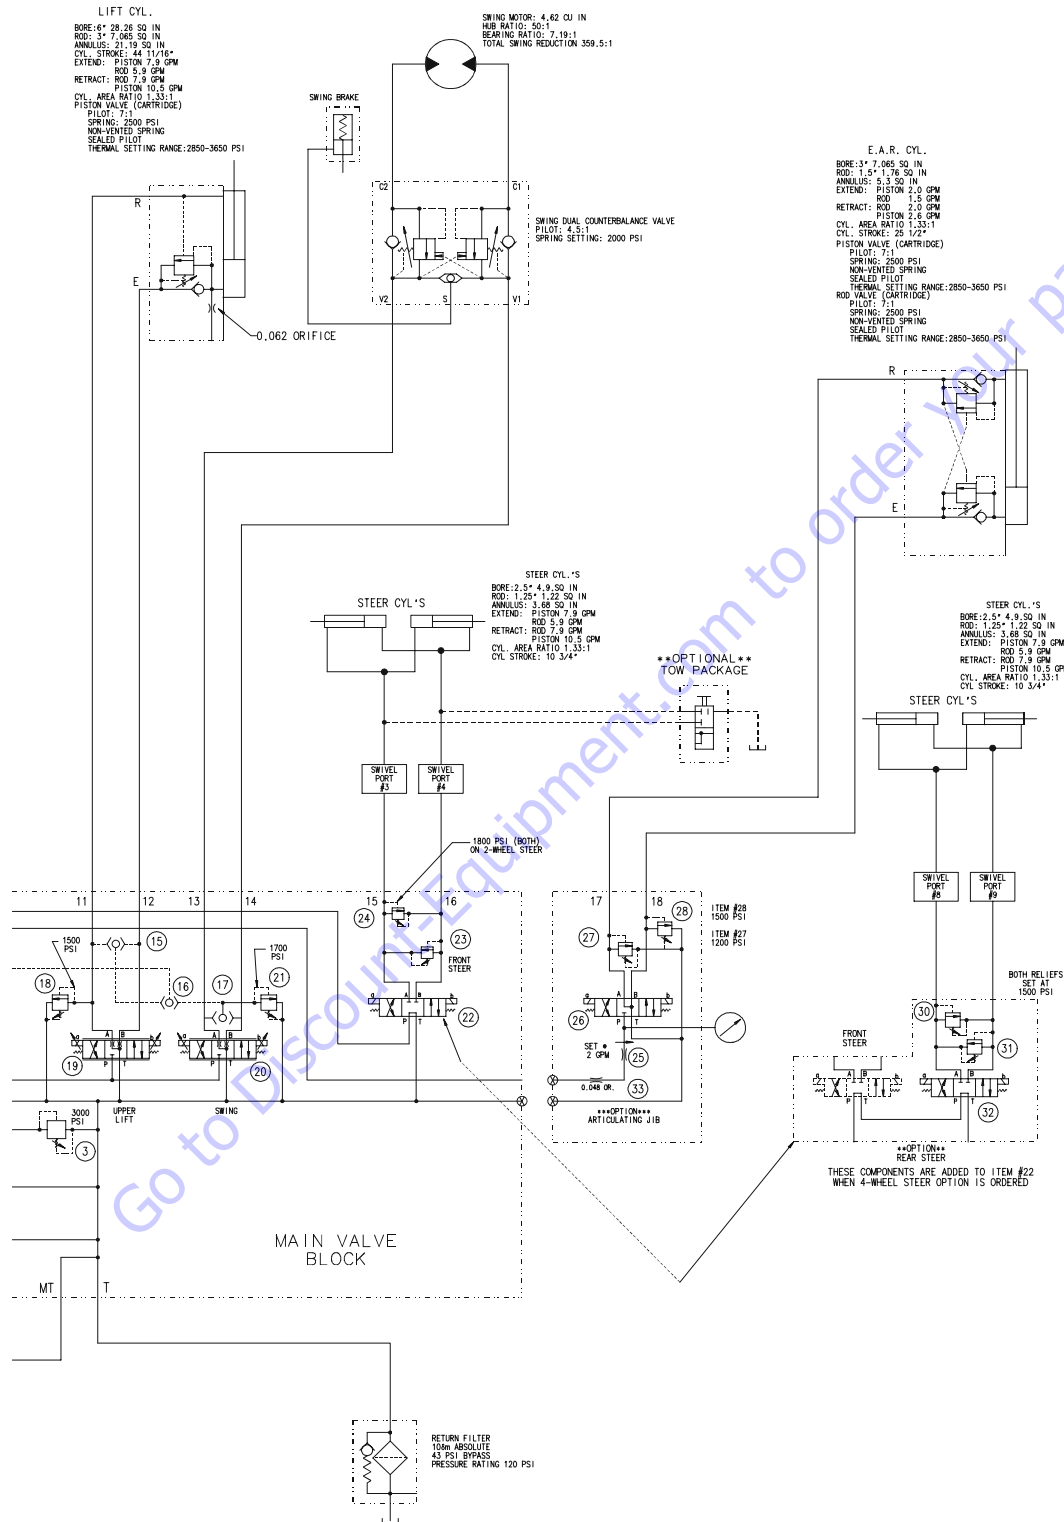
LIFT CYL.
BORE:6" 28.26 SQ IN
ROD: 3" 7.065 SQ IN
ANNULUS: 21.19 SQ IN
CYL. STROKE: 44 11/16"
EXTEND: PISTON 7.9 GPM
ROD 5.9 GPM
RETRACT: ROD 7.9 GPM
PISTON 10.5 GPM
CYL. AREA RATIO 1.33:1
PISTON VALVE (CARTRIDGE)
PILOT: 7:1
SPRING: 2500 PSI
NON-VENTED SPRING
SEALED PILOT
THERMAL SETTING RANGE:2850-3650 PSI

SWING MOTOR: 4.62 CU IN
HUB RATIO: 50:1
BEARING RATIO: 7.19:1
TOTAL SWING REDUCTION 359.5:1

SWING BRAKE

C2
C1
SWING DUAL COUNTERBALANCE VALVE
PILOT: 4.5:1
SPRING SETTING: 2000 PSI
V2
S
V1

R
E
0.062 ORIFICE

E.A.R. CYL.
BORE:3" 7.065 SQ IN
ROD: 1.5" 1.76 SQ IN
ANNULUS: 5.3 SQ IN
EXTEND: PISTON 2.0 GPM
ROD 1.5 GPM
RETRACT: ROD 2.0 GPM
PISTON 2.6 GPM
CYL. AREA RATIO 1.33:1
CYL. STROKE: 25 1/2"
PISTON VALVE (CARTRIDGE)
PILOT: 7:1
SPRING: 2500 PSI
NON-VENTED SPRING
SEALED PILOT
THERMAL SETTING RANGE:2850-3650 PSI
ROD VALVE (CARTRIDGE)
PILOT: 7:1
SPRING: 2500 PSI
NON-VENTED SPRING
SEALED PILOT
THERMAL SETTING RANGE:2850-3650 PSI

R
E

STEER CYL.'S
BORE:2.5" 4.9 SQ IN
ROD: 1.25" 1.22 SQ IN
ANNULUS: 3.68 SQ IN
EXTEND: PISTON 7.9 GPM
ROD 5.9 GPM
RETRACT: ROD 7.9 GPM
PISTON 10.5 GPM
CYL. AREA RATIO 1.33:1
CYL STROKE: 10 3/4"

STEER CYL'S

**OPTIONAL**
TOW PACKAGE

SWIVEL PORT #3
SWIVEL PORT #4

1800 PSI (BOTH)
ON 2-WHEEL STEER

STEER CYL.'S
BORE:2.5" 4.9 SQ IN
ROD: 1.25" 1.22 SQ IN
ANNULUS: 3.68 SQ IN
EXTEND: PISTON 7.9 GPM
ROD 5.9 GPM
RETRACT: ROD 7.9 GPM
PISTON 10.5 GPM
CYL. AREA RATIO 1.33:1
CYL STROKE: 10 3/4"

STEER CYL'S

SWIVEL PORT #8
SWIVEL PORT #9

11 12 13 14 15 16 17 18
24
23
FRONT STEER
22
1500 PSI
15
16
17
1700 PSI
21
18
19
20
3000 PSI
3
UPPER LIFT
SWING

ITEM #28 1500 PSI
ITEM #27 1200 PSI
28
27
26
SET 2 GPM
25
0.048 OR.
33
***OPTION***
ARTICULATING JIB

BOTH RELIEFS SET AT 1500 PSI
30
31
FRONT STEER
32
**OPTION**
REAR STEER
THESE COMPONENTS ARE ADDED TO ITEM #22 WHEN 4-WHEEL STEER OPTION IS ORDERED

MAIN VALVE BLOCK

MT
T

RETURN FILTER
108m ABSOLUTE
43 PSI BYPASS
PRESSURE RATING 120 PSI